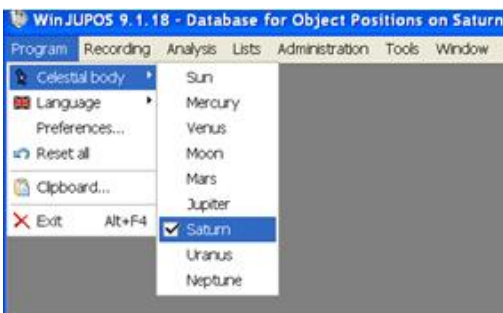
WinJUPOS 9.1.18 - Database for Object Positions on Saturn

Program Recording Analysis Lists Administration Tools Window

Celestial body
Language
Preferences...
Reset all
Clipboard...
Exit Alt+F4

Sun
Mercury
Venus
Moon
Mars
Jupiter
Saturn
Uranus
Neptune